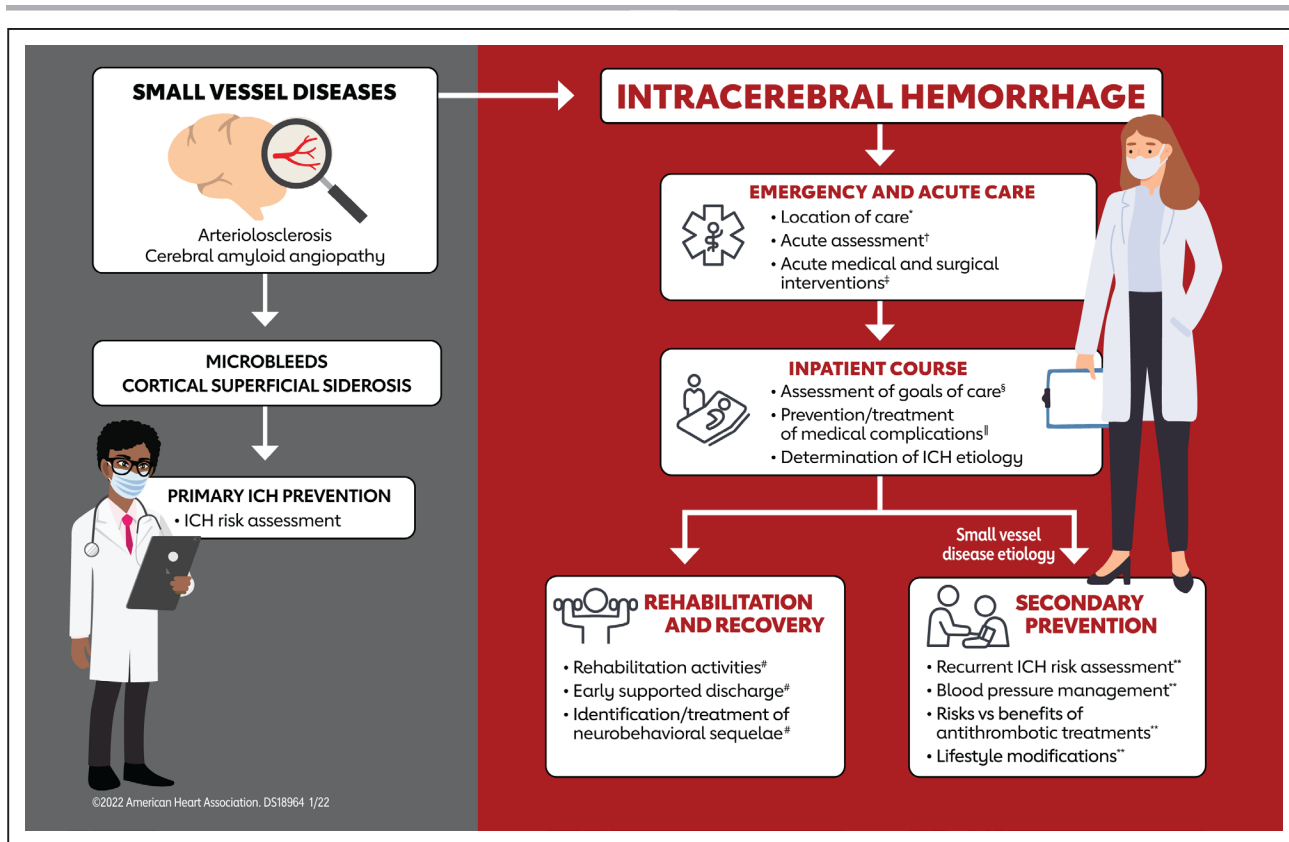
SMALL VESSEL DISEASES

Arteriolosclerosis
Cerebral amyloid angiopathy

MICROBLEEDS
CORTICAL SUPERFICIAL SIDEROSIS

PRIMARY ICH PREVENTION
• ICH risk assessment

INTRACEREBRAL HEMORRHAGE

EMERGENCY AND ACUTE CARE
• Location of care*
• Acute assessment†
• Acute medical and surgical interventions‡

INPATIENT COURSE
• Assessment of goals of care§
• Prevention/treatment of medical complications‖
• Determination of ICH etiology

Small vessel disease etiology

REHABILITATION AND RECOVERY
• Rehabilitation activities#
• Early supported discharge#
• Identification/treatment of neurobehavioral sequelae#

SECONDARY PREVENTION
• Recurrent ICH risk assessment**
• Blood pressure management**
• Risks vs benefits of antithrombotic treatments**
• Lifestyle modifications**

©2022 American Heart Association. DS18964 1/22